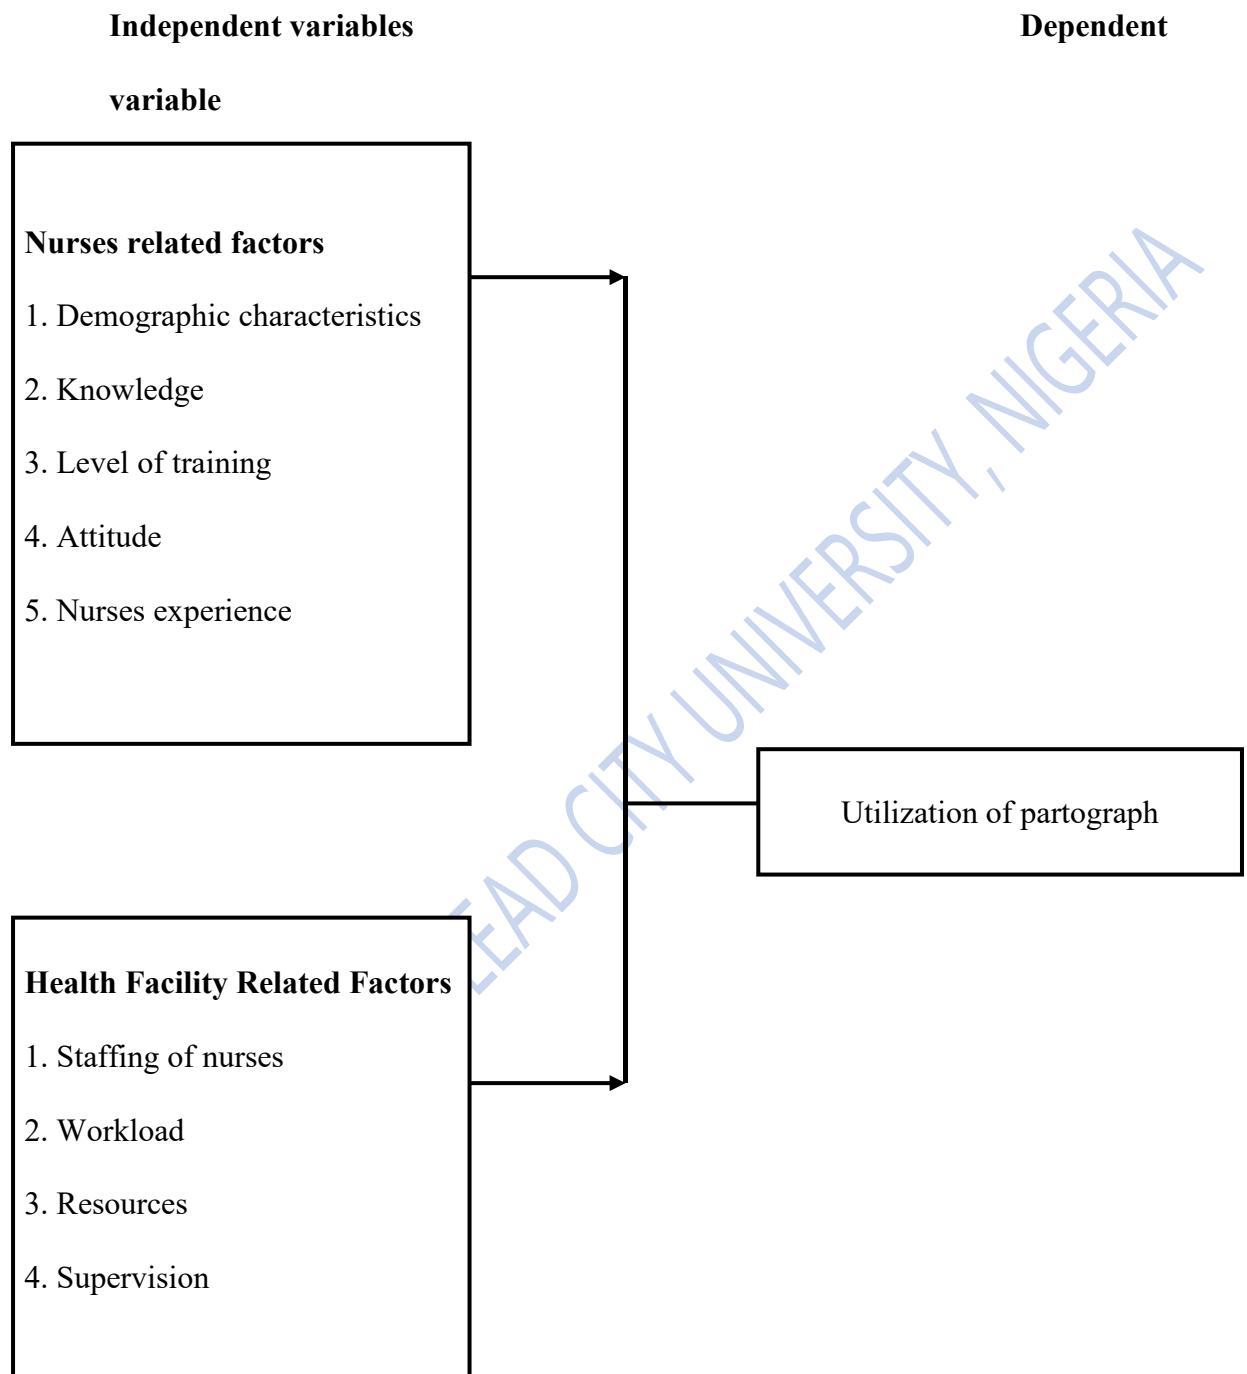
Independent variables Dependent

variable

Nurses related factors

1. Demographic characteristics

2. Knowledge

3. Level of training

4. Attitude

5. Nurses experience

Utilization of partograph

Health Facility Related Factors

1. Staffing of nurses

2. Workload

3. Resources

4. Supervision

EAD CITY UNIVERSITY, NIGERIA